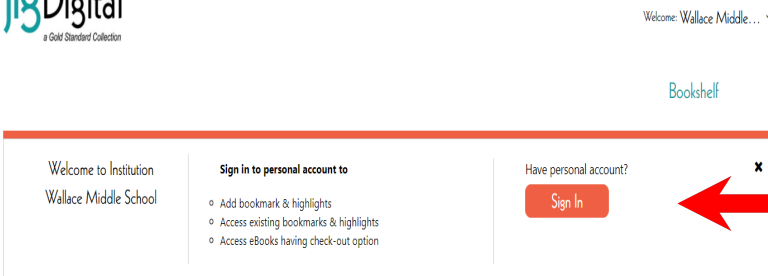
JLG Digital
a Gold Standard Collection

Welcome: Wallace Middle...

Bookshelf

Welcome to Institution
Wallace Middle School

Sign in to personal account to

- Add bookmark & highlights
- Access existing bookmarks & highlights
- Access eBooks having check-out option

Have personal account?

Sign In

×